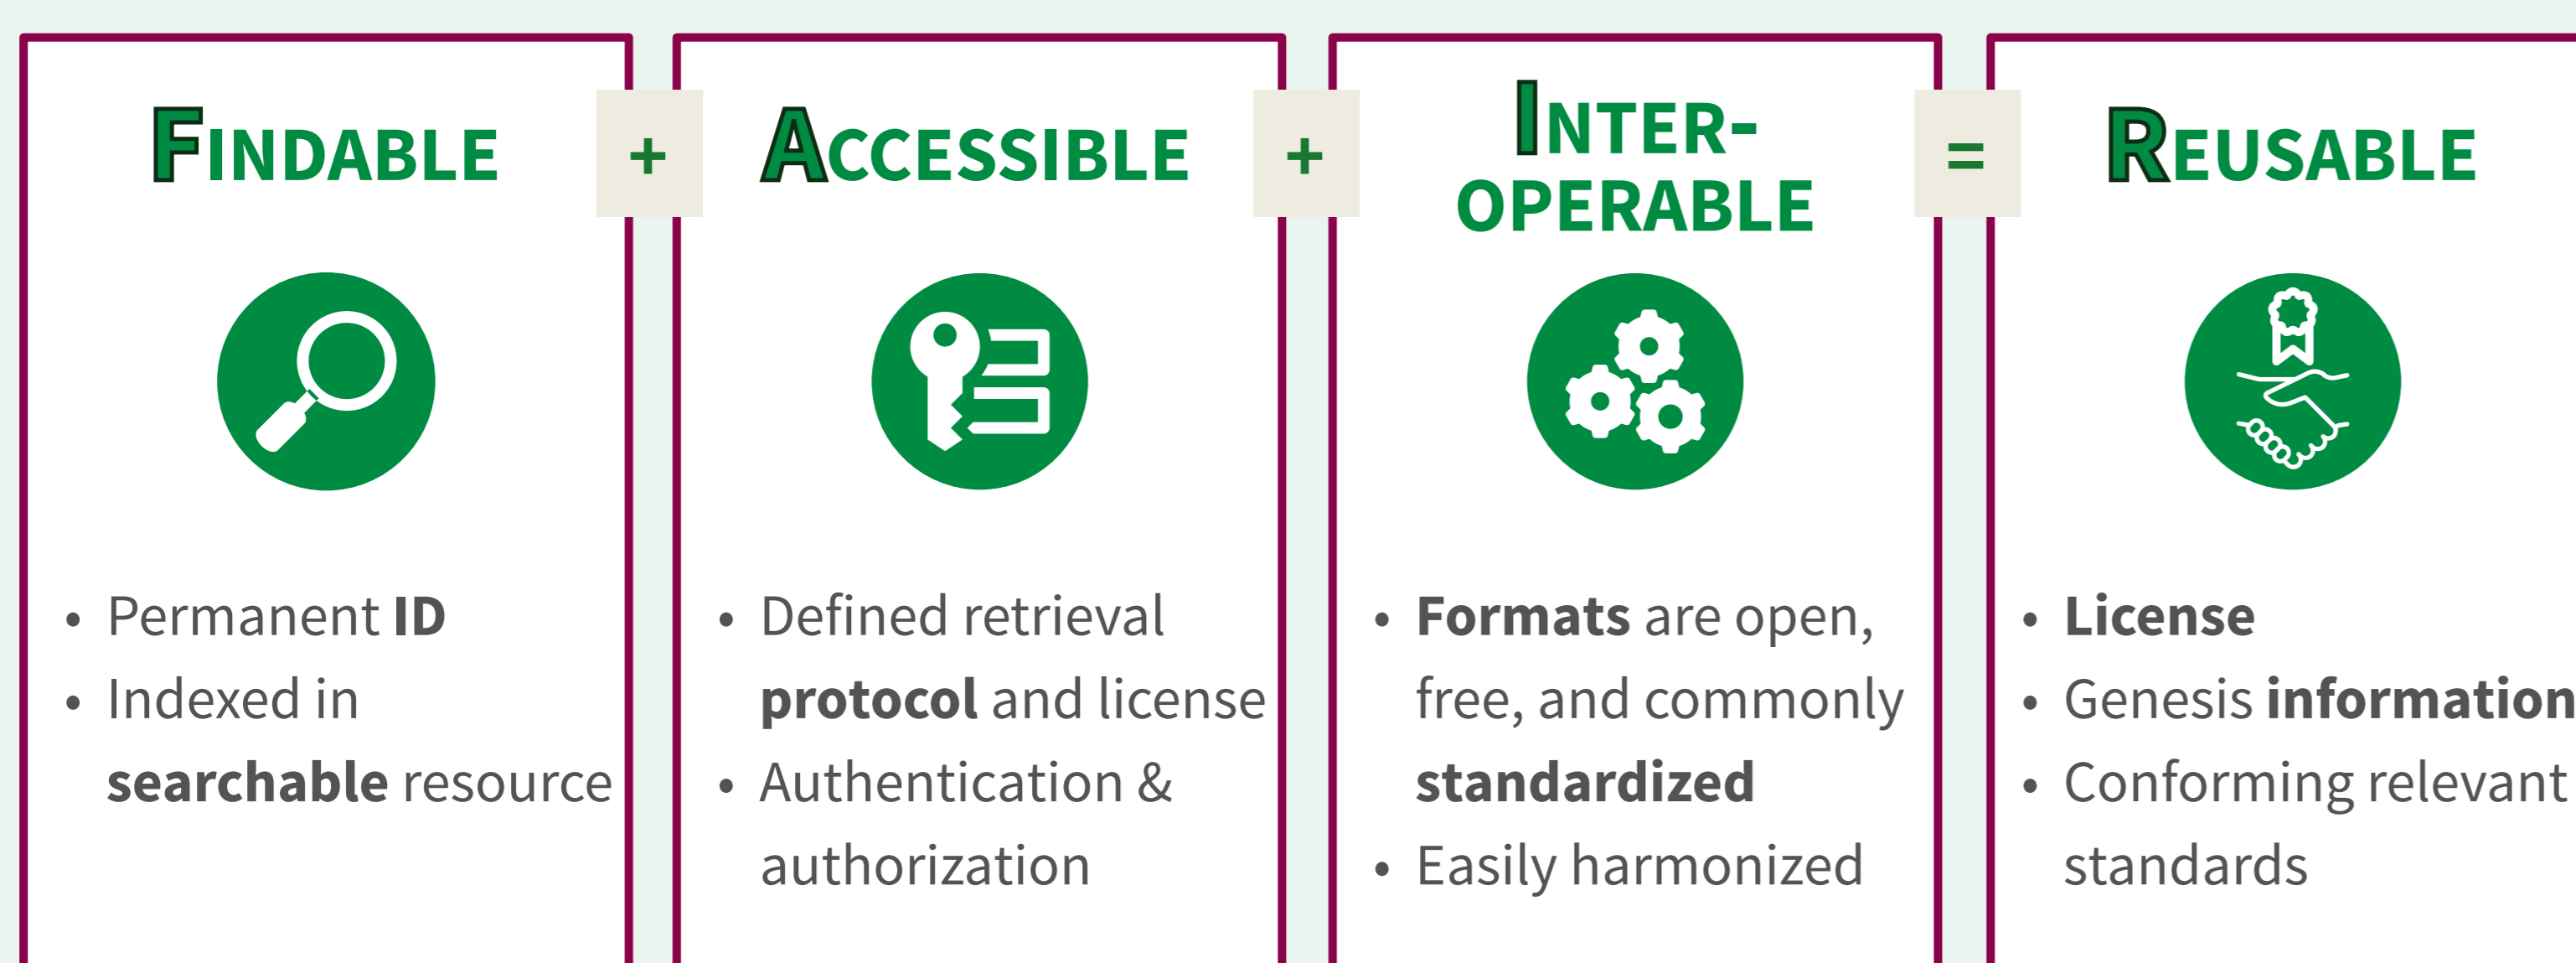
FINDABLE

+

ACCESSIBLE

+

INTER-OPERABLE

=

REUSABLE

• Permanent **ID**
• Indexed in **searchable** resource

• Defined retrieval **protocol** and license
• Authentication & authorization

• **Formats** are open, free, and commonly **standardized**
• Easily harmonized

• **License**
• Genesis **information**
• Conforming relevant standards